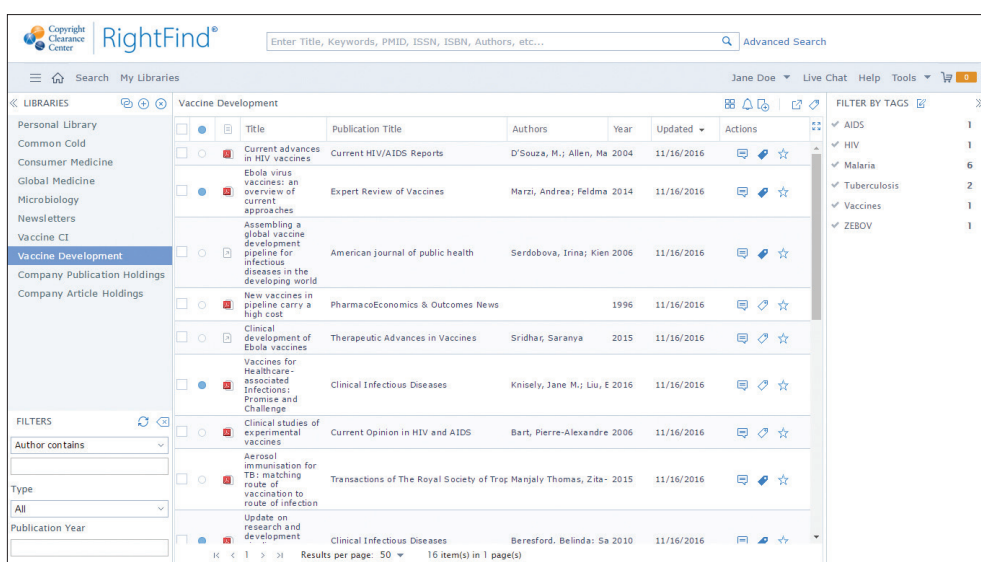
Copyright Clearance Center RightFind®

Enter Title, Keywords, PMID, ISSN, ISBN, Authors, etc...

Advanced Search

Search My Libraries

Jane Doe Live Chat Help Tools 0

LIBRARIES

Personal Library
Common Cold
Consumer Medicine
Global Medicine
Microbiology
Newsletters
Vaccine CI
Vaccine Development
Company Publication Holdings
Company Article Holdings

FILTERS

Author contains

Type

All

Publication Year

Vaccine Development

| Title | Publication Title | Authors | Year | Updated | Actions |
|---|---|---|---|---|---|
| Current advances in HIV vaccines | Current HIV/AIDS Reports | D'Souza, M.; Allen, Ma | 2004 | 11/16/2016 | |
| Ebola virus vaccines: an overview of current approaches | Expert Review of Vaccines | Marzi, Andrea; Feldma | 2014 | 11/16/2016 | |
| Assembling a global vaccine development pipeline for infectious diseases in the developing world | American journal of public health | Serdobova, Irina; Kien | 2006 | 11/16/2016 | |
| New vaccines in pipeline carry a high cost | PharmacoEconomics & Outcomes News | | 1996 | 11/16/2016 | |
| Clinical development of Ebola vaccines | Therapeutic Advances in Vaccines | Sridhar, Saranya | 2015 | 11/16/2016 | |
| Vaccines for Healthcare-associated Infections: Promise and Challenge | Clinical Infectious Diseases | Knisely, Jane M.; Liu, E | 2016 | 11/16/2016 | |
| Clinical studies of experimental vaccines | Current Opinion in HIV and AIDS | Bart, Pierre-Alexandre | 2006 | 11/16/2016 | |
| Aerosol immunisation for TB: matching route of vaccination to route of infection | Transactions of The Royal Society of Trop | Manjaly Thomas, Zita- | 2015 | 11/16/2016 | |
| Update on research and development | Clinical Infectious Diseases | Beresford, Belinda; Sa | 2010 | 11/16/2016 | |

1 Results per page: 50 16 item(s) in 1 page(s)

FILTER BY TAGS

| Tag | Count |
|---|---|
| AIDS | 1 |
| HIV | 1 |
| Malaria | 6 |
| Tuberculosis | 2 |
| Vaccines | 1 |
| ZEBOV | 1 |